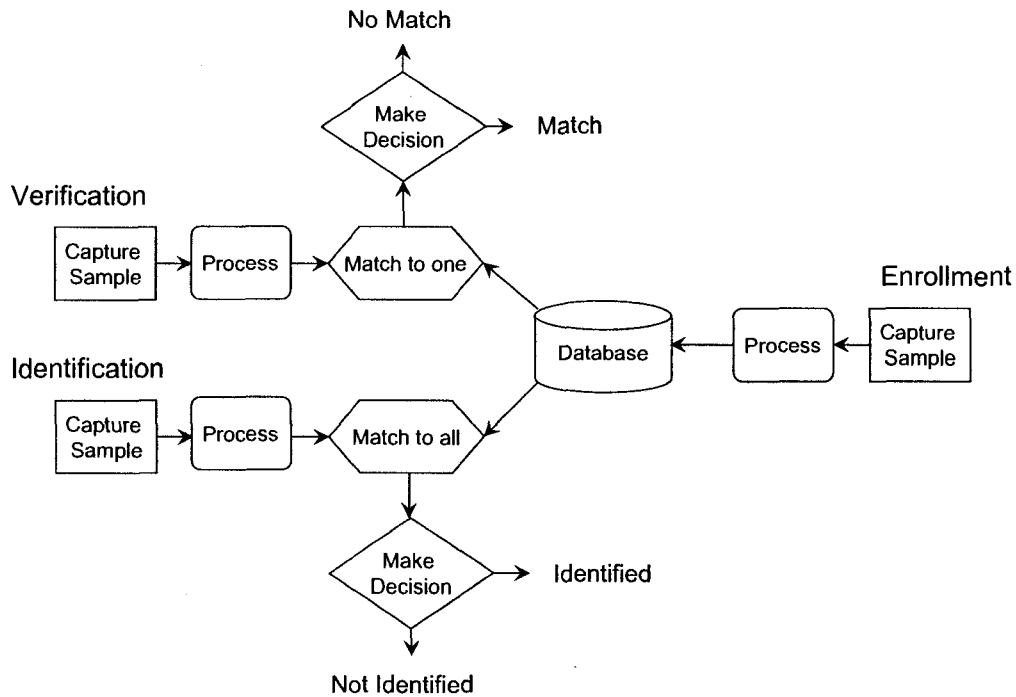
No Match

Make Decision

Match

Verification

Capture Sample

Process

Match to one

Enrollment

Database

Process

Capture Sample

Identification

Capture Sample

Process

Match to all

Make Decision

Identified

Not Identified